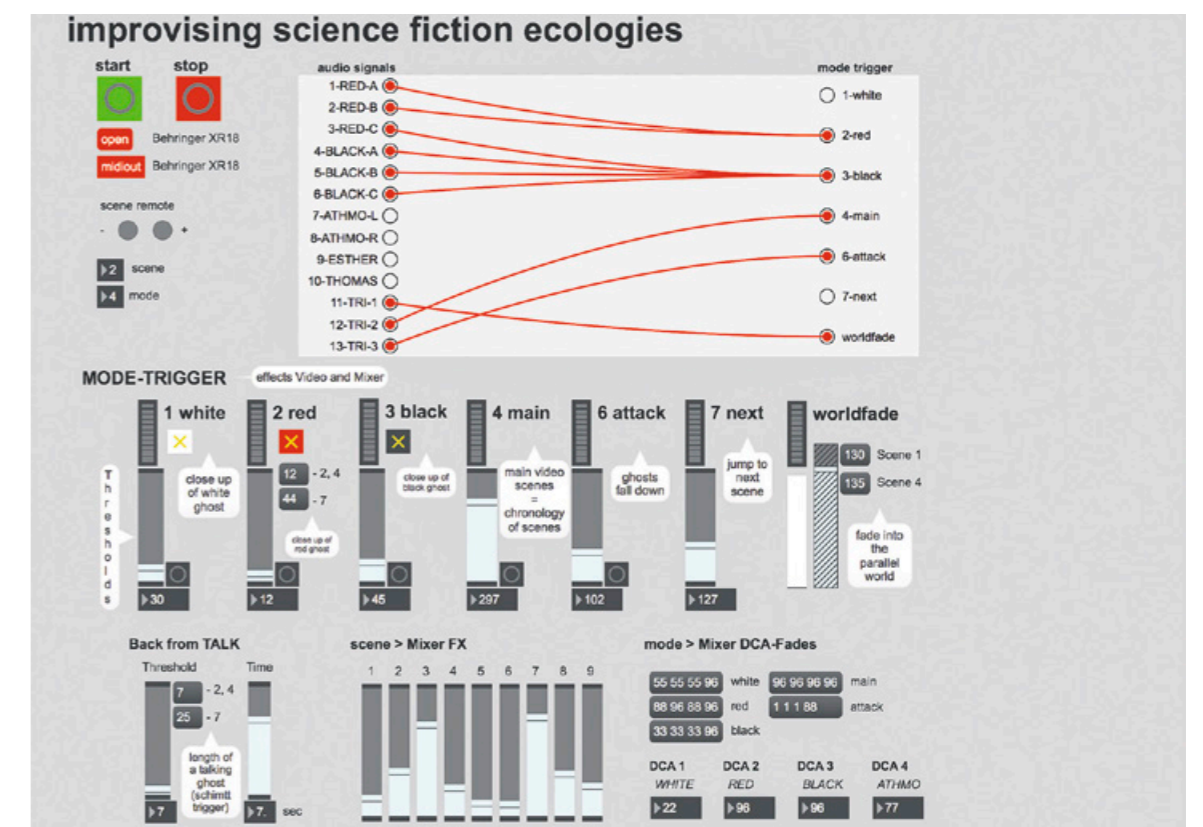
improvising science fiction ecologies

start stop

open Behringer XR18
midiout Behringer XR18

scene remote
- +

2 scene
4 mode

audio signals
1-RED-A
2-RED-B
3-RED-C
4-BLACK-A
5-BLACK-B
6-BLACK-C
7-ATHMO-L
8-ATHMO-R
9-ESTHER
10-THOMAS
11-TRI-1
12-TRI-2
13-TRI-3

mode trigger
1-white
2-red
3-black
4-main
6-attack
7-next
worldfade

MODE-TRIGGER effects Video and Mixer

Thresholds

1 white
close up of white ghost
30

2 red
12 - 2, 4
44 - 7
close up of red ghost
12

3 black
close up of black ghost
45

4 main
main video scenes = chronology of scenes
297

6 attack
ghosts fall down
102

7 next
jump to next scene
127

worldfade
130 Scene 1
135 Scene 4
fade into the parallel world

Back from TALK
Threshold Time
7 - 2, 4
25 - 7
length of a talking ghost (schmitt trigger)
7 7. sec

scene > Mixer FX
1 2 3 4 5 6 7 8 9

mode > Mixer DCA-Fades
55 55 55 96 white
96 96 96 96 main
88 96 88 96 red
1 1 1 88 attack
33 33 33 96 black

DCA 1 WHITE 22
DCA 2 RED 96
DCA 3 BLACK 96
DCA 4 ATHMO 77